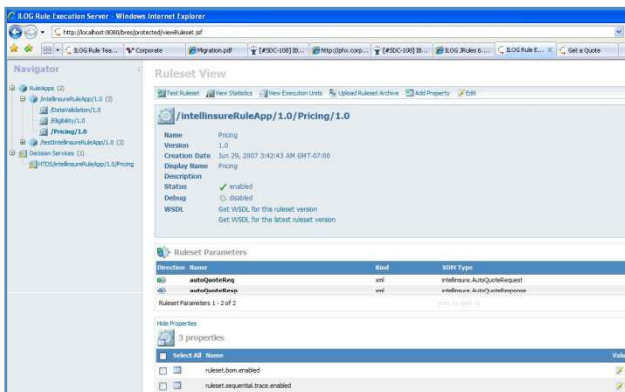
ILOG Rule Execution Server - Windows Internet Explorer

http://localhost:8080/bres/protected/viewRuleset.jsf

ILOG Rule Tea... Corporate Migration.pdf [#SDC-108] IB... http://jhiv.corp... [#SDC-108] IB... ILOG JRules 6.... ILOG Rule E... Get a Quote

Navigator

RuleApps (2)
/intellinsureRuleApp/1.0 (3)
/DataValidation/1.0
/Eligibility/1.0
/Pricing/1.0
/testIntellinsureRuleApp/1.0 (3)
Decision Services (1)
HTDS/intellinsureRuleApp/1.0/Pricing

Ruleset View

Test Ruleset View Statistics View Execution Units Upload Ruleset Archive Add Property Edit

/intellinsureRuleApp/1.0/Pricing/1.0

| Name | Pricing |
|---|---|
| Version | 1.0 |
| Creation Date | Jun 29, 2007 3:42:43 AM GMT-07:00 |
| Display Name | Pricing |
| Description | |
| Status | enabled |
| Debug | disabled |
| WSDL | Get WSDL for this ruleset version |
| | Get WSDL for the latest ruleset version |

Ruleset Parameters

| Direction | Name | Kind | XOM Type |
|---|---|---|---|
| | autoQuoteReq | xml | intellinsure.AutoQuoteRequest |
| | autoQuoteResp | xml | intellinsure.AutoQuoteResponse |

Ruleset Parameters 1 - 2 of 2

Hide Properties

3 properties

| Select All | Name | Valu |
|---|---|---|
| | ruleset.bom.enabled | |
| | ruleset.sequential.trace.enabled | |